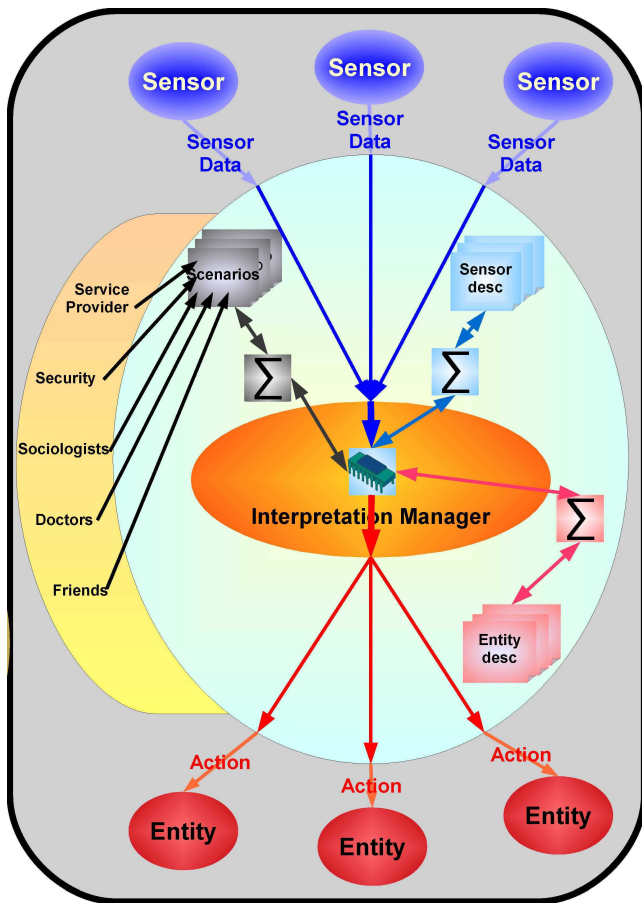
Sensor

Sensor

Sensor

Sensor Data

Sensor Data

Sensor Data

Scenarios

Sensor desc

Service Provider

Security

Sociologists

Doctors

Friends

$\sum$

$\sum$

$\sum$

Interpretation Manager

Entity desc

Action

Action

Action

Entity

Entity

Entity